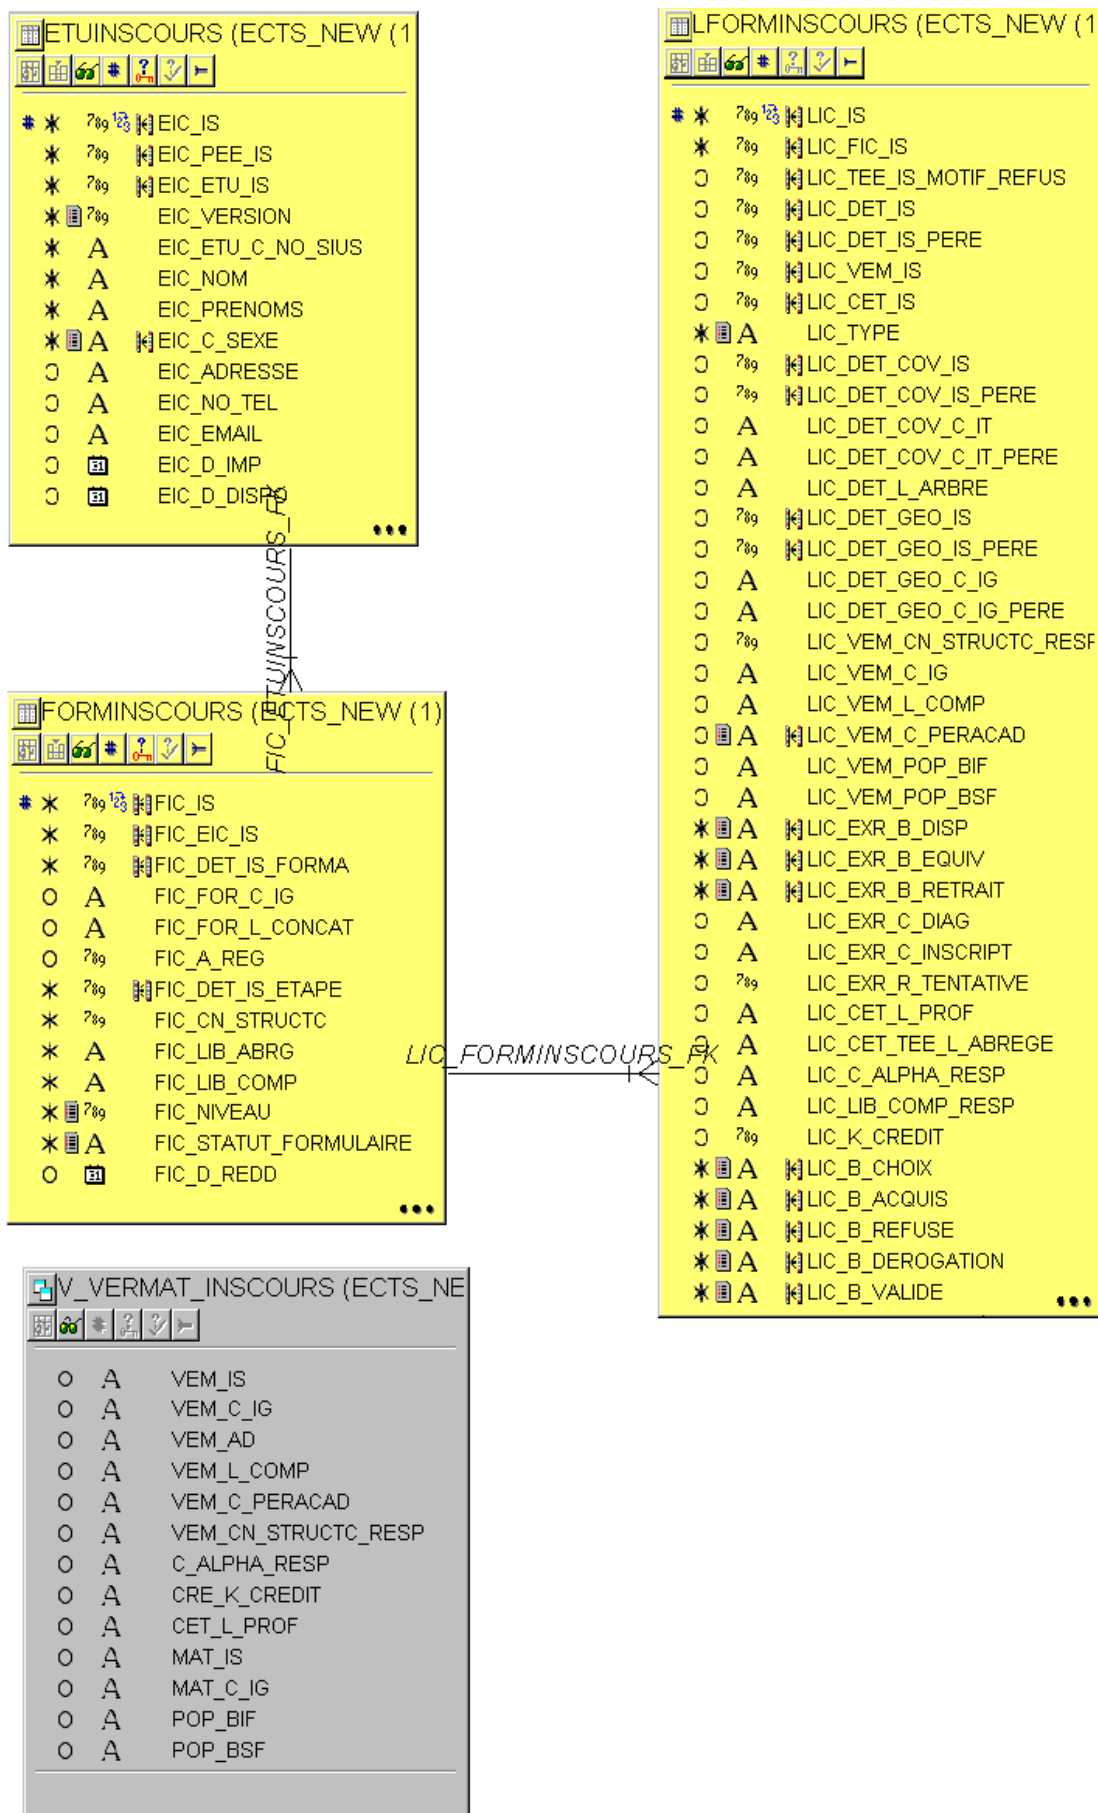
ETUINSCOURS (ECTS_NEW (1

EIC_IS
EIC_PEE_IS
EIC_ETU_IS
EIC_VERSION
EIC_ETU_C_NO_SIUS
EIC_NOM
EIC_PRENOMS
EIC_C_SEXE
EIC_ADRESSE
EIC_NO_TEL
EIC_EMAIL
EIC_D_IMP
EIC_D_DISPO

FIC_ETUINSCOURS_FK

FORMINSCOURS (ECTS_NEW (1)

FIC_IS
FIC_EIC_IS
FIC_DET_IS_FORMA
FIC_FOR_C_IG
FIC_FOR_L_CONCAT
FIC_A_REG
FIC_DET_IS_ETAPE
FIC_CN_STRUCTC
FIC_LIB_ABRG
FIC_LIB_COMP
FIC_NIVEAU
FIC_STATUT_FORMULAIRE
FIC_D_REDD

V_VERMAT_INSCOURS (ECTS_NE

VEM_IS
VEM_C_IG
VEM_AD
VEM_L_COMP
VEM_C_PERACAD
VEM_CN_STRUCTC_RESP
C_ALPHA_RESP
CRE_K_CREDIT
CET_L_PROF
MAT_IS
MAT_C_IG
POP_BIF
POP_BSF

LFORMINSCOURS (ECTS_NEW (1

LIC_IS
LIC_FIC_IS
LIC_TEE_IS_MOTIF_REFUS
LIC_DET_IS
LIC_DET_IS_PERE
LIC_VEM_IS
LIC_CET_IS
LIC_TYPE
LIC_DET_COV_IS
LIC_DET_COV_IS_PERE
LIC_DET_COV_C_IT
LIC_DET_COV_C_IT_PERE
LIC_DET_L_ARBRE
LIC_DET_GEO_IS
LIC_DET_GEO_IS_PERE
LIC_DET_GEO_C_IG
LIC_DET_GEO_C_IG_PERE
LIC_VEM_CN_STRUCTC_RESP
LIC_VEM_C_IG
LIC_VEM_L_COMP
LIC_VEM_C_PERACAD
LIC_VEM_POP_BIF
LIC_VEM_POP_BSF
LIC_EXR_B_DISP
LIC_EXR_B_EQUIV
LIC_EXR_B_RETRAIT
LIC_EXR_C_DIAG
LIC_EXR_C_INSCRIPT
LIC_EXR_R_TENTATIVE
LIC_CET_L_PROF
LIC_CET_TEE_L_ABREGE
LIC_C_ALPHA_RESP
LIC_LIB_COMP_RESP
LIC_K_CREDIT
LIC_B_CHOIX
LIC_B_ACQUIS
LIC_B_REFUSE
LIC_B_DEROGATION
LIC_B_VALIDE

LIC_FORMINSCOURS_FK